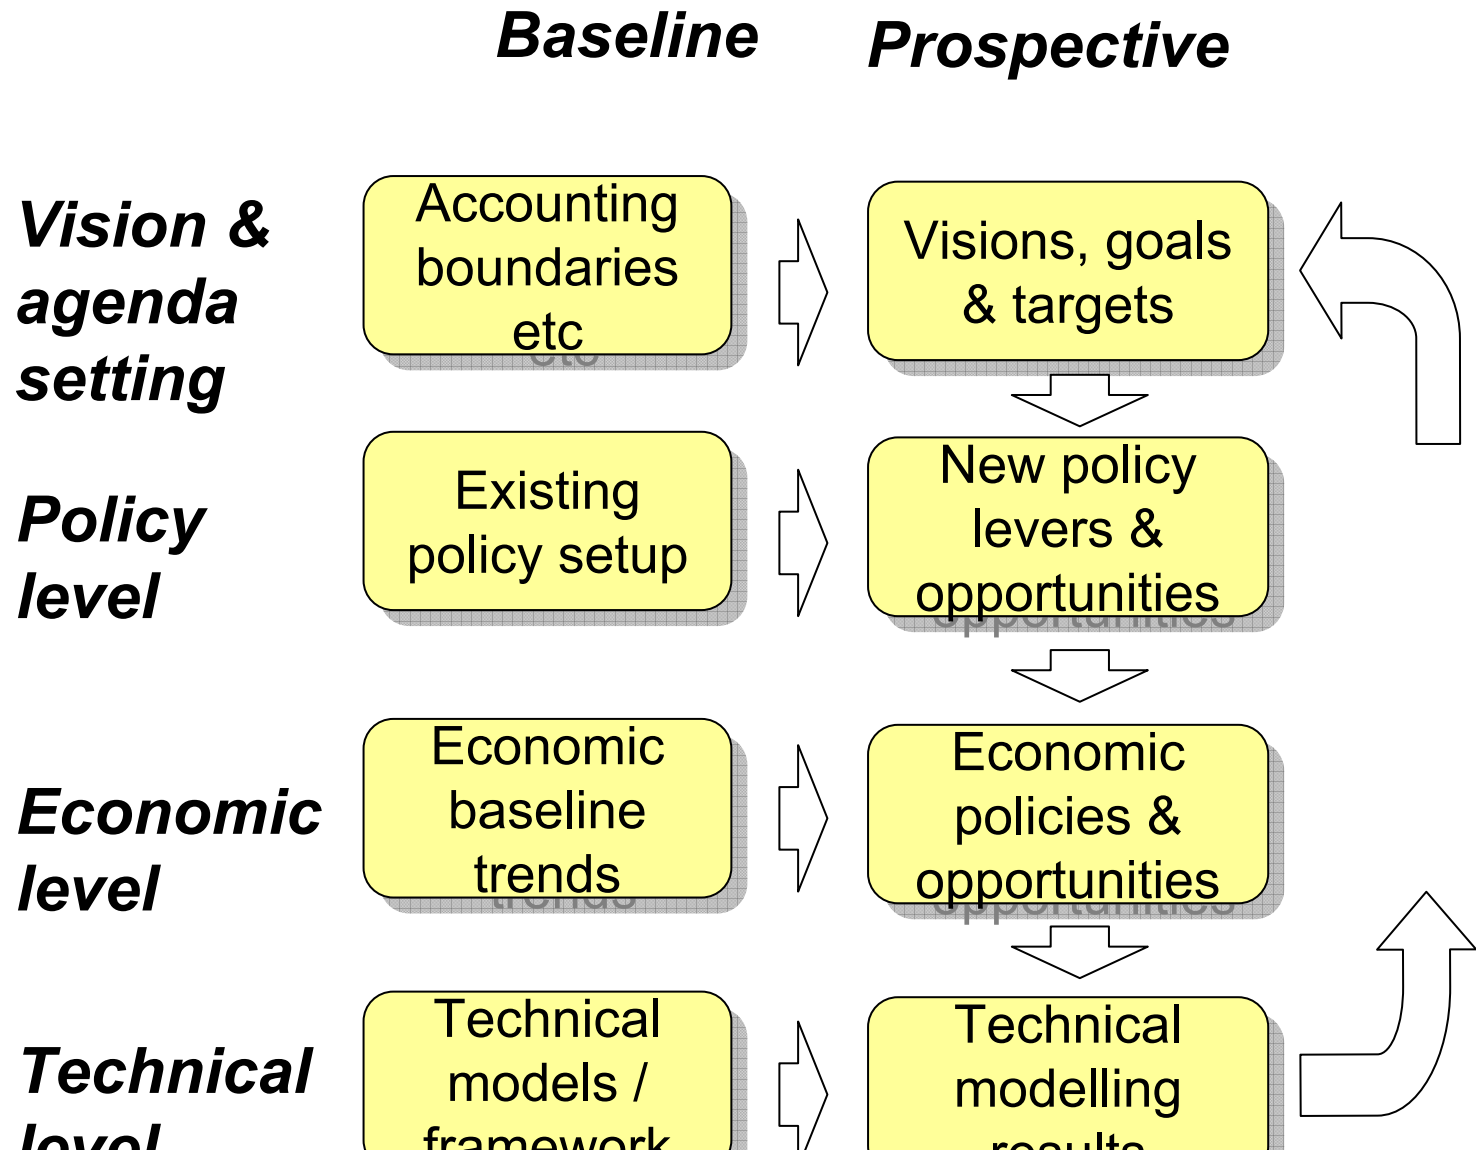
Baseline

Prospective

Vision & agenda setting

Accounting boundaries etc

Visions, goals & targets

Policy level

Existing policy setup

New policy levers & opportunities

Economic level

Economic baseline trends

Economic policies & opportunities

Technical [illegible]

Technical models / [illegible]

Technical modelling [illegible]